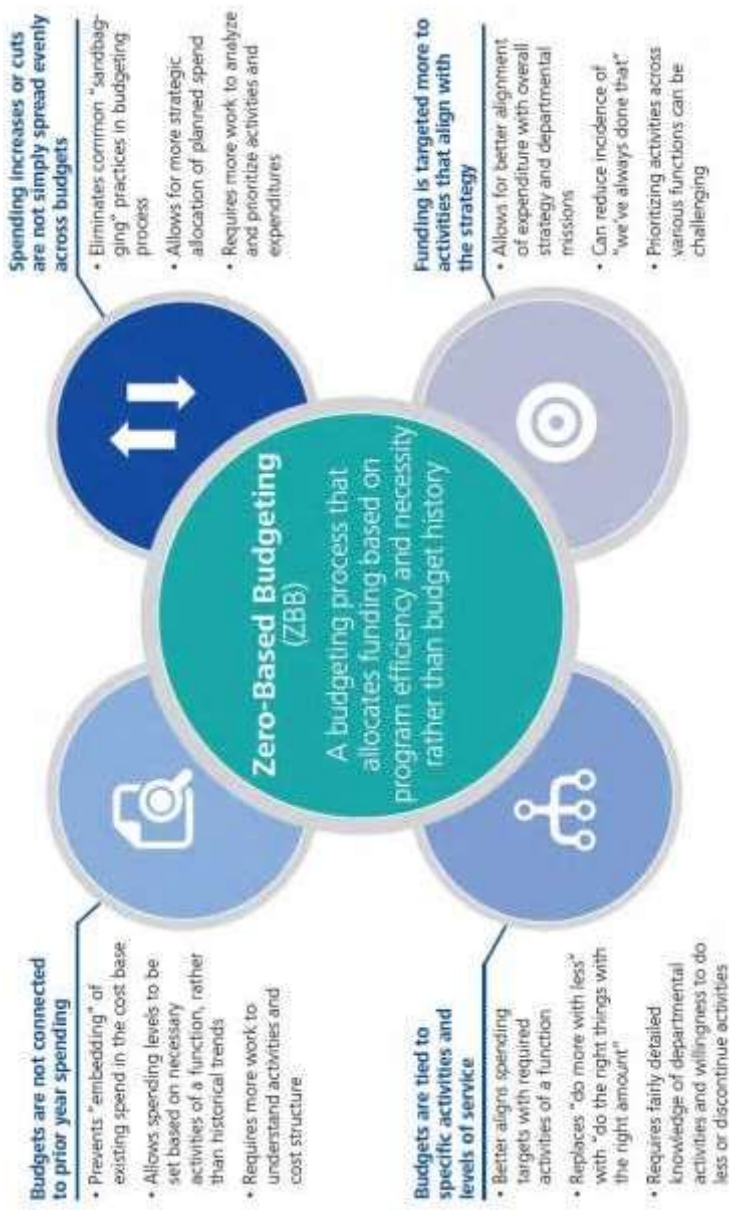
Zero-Based Budgeting (ZBB)

A budgeting process that allocates funding based on program efficiency and necessity rather than budget history

Spending increases or cuts are not simply spread evenly across budgets

- Eliminates common "sandbagging" practices in budgeting process
- Allows for more strategic allocation of planned spend
- Requires more work to analyze and prioritize activities and expenditures

Funding is targeted more to activities that align with the strategy

- Allows for better alignment of expenditure with overall strategy and departmental missions
- Can reduce incidence of "we've always done that"
- Prioritizing activities across various functions can be challenging

Budgets are not connected to prior year spending

- Prevents "embedding" of existing spend in the cost base
- Allows spending levels to be set based on necessary activities of a function, rather than historical trends
- Requires more work to understand activities and cost structure

Budgets are tied to specific activities and levels of service

- Better aligns spending targets with required activities of a function
- Replaces "do more with less" with "do the right things with the right amount"
- Requires fairly detailed knowledge of departmental activities and willingness to do less or discontinue activities